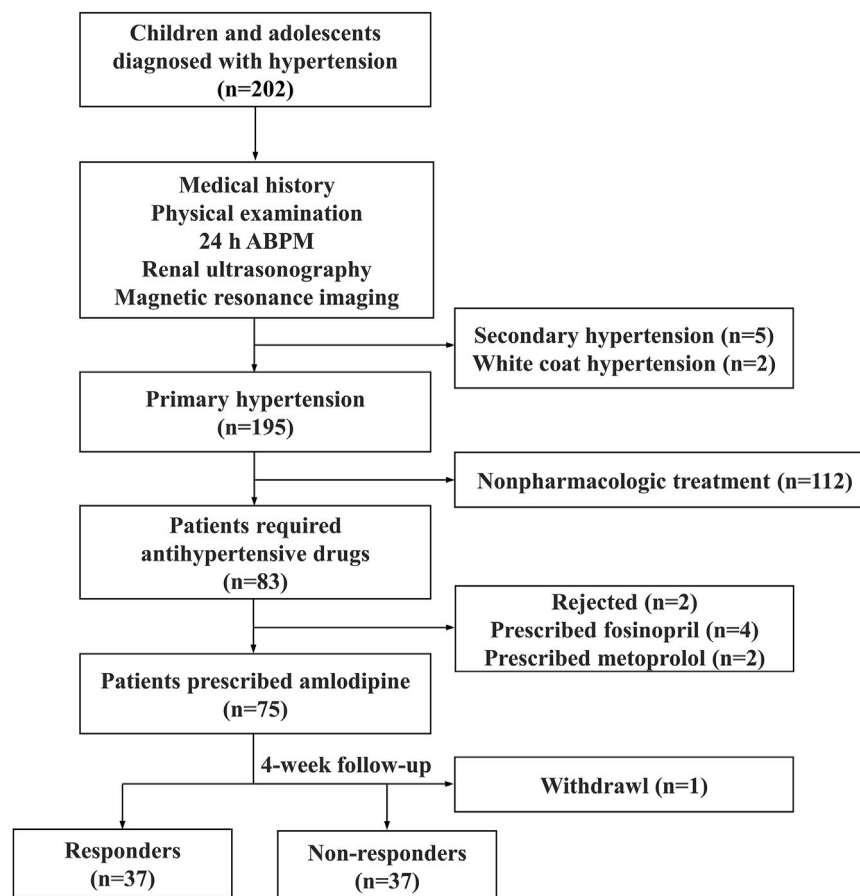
Children and adolescents diagnosed with hypertension (n=202)

Medical history
Physical examination
24 h ABPM
Renal ultrasonography
Magnetic resonance imaging

Secondary hypertension (n=5)
White coat hypertension (n=2)

Primary hypertension (n=195)

Nonpharmacologic treatment (n=112)

Patients required antihypertensive drugs (n=83)

Rejected (n=2)
Prescribed fosinopril (n=4)
Prescribed metoprolol (n=2)

Patients prescribed amlodipine (n=75)

4-week follow-up

Withdrawl (n=1)

Responders (n=37)

Non-responders (n=37)